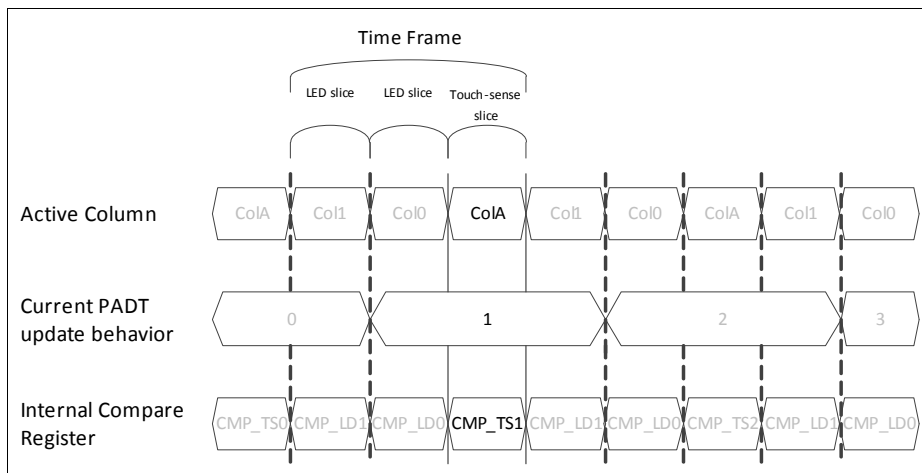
Time Frame

LED slice
LED slice
Touch-sense slice

Active Column
ColA
Col1
Col0
ColA
Col1
Col0
ColA
Col1
Col0

Current PADT update behavior
0
1
2
3

Internal Compare Register
CMP_TS0
CMP_LD1
CMP_LD0
CMP_TS1
CMP_LD1
CMP_LD0
CMP_TS2
CMP_LD1
CMP_LD0